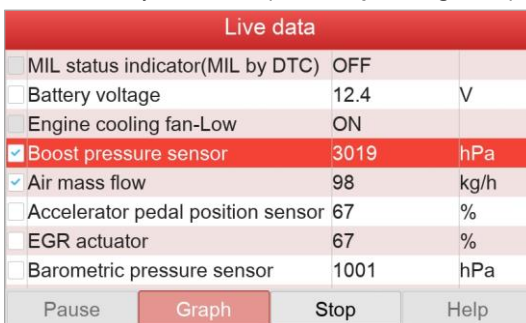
Live data

| | | |
|---|---|---|
| MIL status indicator(MIL by DTC) | OFF | |
| Battery voltage | 12.4 | V |
| Engine cooling fan-Low | ON | |
| Boost pressure sensor | 3019 | hPa |
| Air mass flow | 98 | kg/h |
| Accelerator pedal position sensor | 67 | % |
| EGR actuator | 67 | % |
| Barometric pressure sensor | 1001 | hPa |

Pause Graph Stop Help